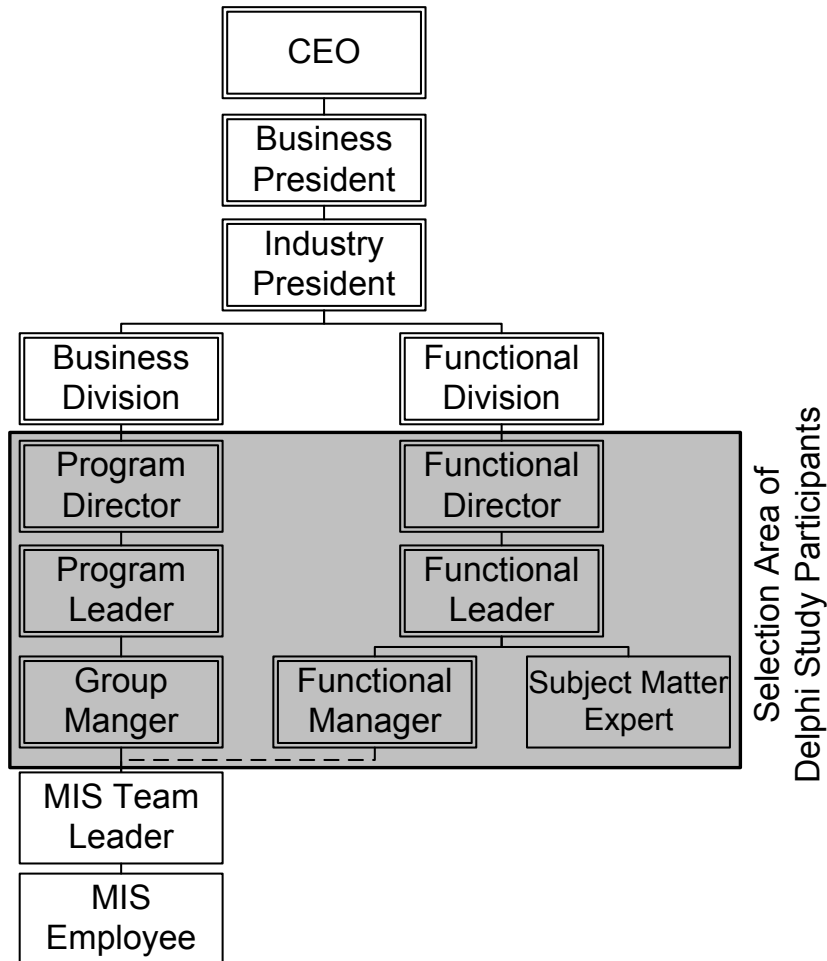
CEO

Business President

Industry President

Business Division

Functional Division

Program Director

Functional Director

Program Leader

Functional Leader

Group Manger

Functional Manager

Subject Matter Expert

MIS Team Leader

MIS Employee

Selection Area of Delphi Study Participants